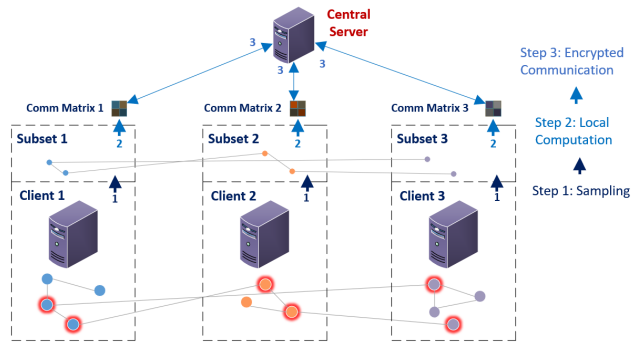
Central Server

3

3

3

Comm Matrix 1

2

Comm Matrix 2

2

Comm Matrix 3

2

Subset 1

Subset 2

Subset 3

1

1

1

Client 1

Client 2

Client 3

Step 3: Encrypted Communication

Step 2: Local Computation

Step 1: Sampling